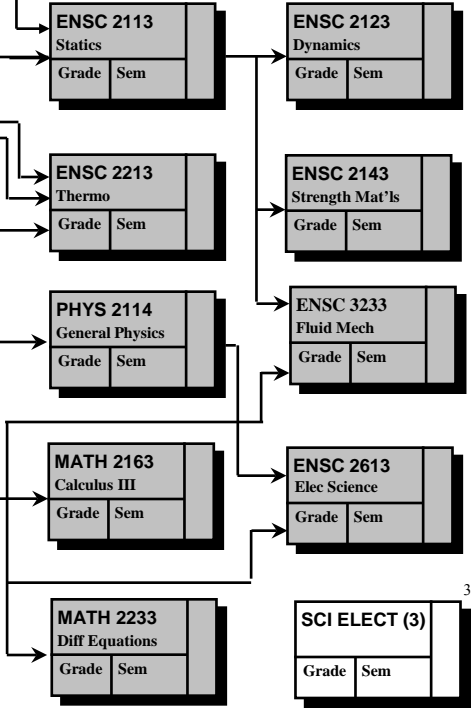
ENSC 2113
Statics
Grade Sem

ENSC 2213
Thermo
Grade Sem

PHYS 2114
General Physics
Grade Sem

MATH 2163
Calculus III
Grade Sem

MATH 2233
Diff Equations
Grade Sem

ENSC 2123
Dynamics
Grade Sem

ENSC 2143
Strength Mat'ls
Grade Sem

ENSC 3233
Fluid Mech
Grade Sem

ENSC 2613
Elec Science
Grade Sem

3

SCI ELECT (3)
Grade Sem